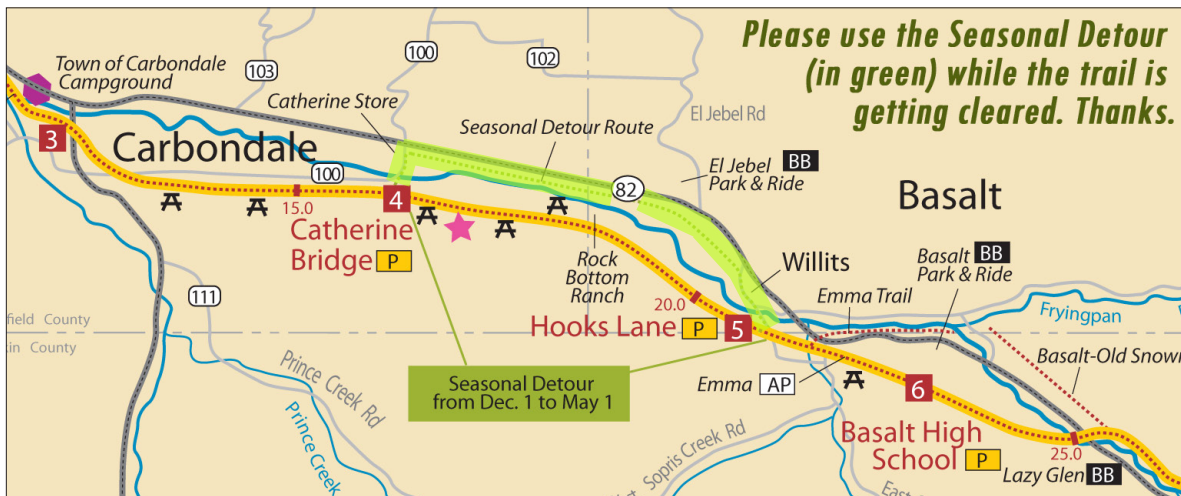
Please use the Seasonal Detour (in green) while the trail is getting cleared. Thanks.

Town of Carbondale Campground

103

100

102

Catherine Store

Seasonal Detour Route

El Jebel Rd

3

Carbondale

100

El Jebel BB Park & Ride

82

Basalt

15.0

4

Catherine Bridge P

Rock Bottom Ranch

Willits

Basalt BB Park & Ride

111

20.0

Emma Trail

field County

kin County

Hooks Lane P 5

Fryingpan

Prince Creek Rd

Seasonal Detour from Dec. 1 to May 1

Emma AP

6

Basalt-Old Snowm

Prince Creek

Sopris Creek Rd

Basalt High School P

25.0

Lazy Glen BB

East